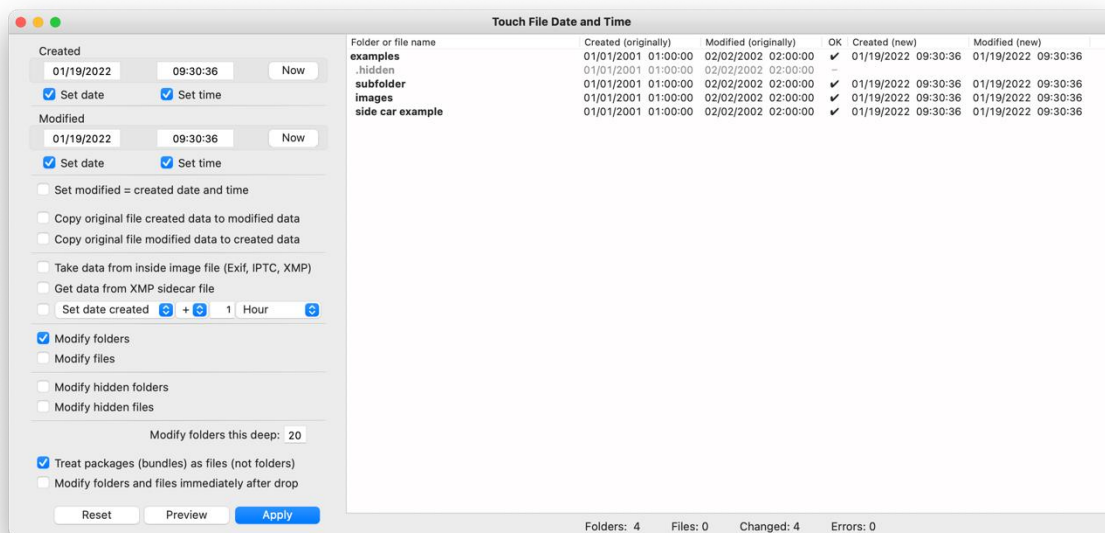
Touch File Date and Time

Created
01/19/2022 09:30:36 Now
Set date Set time

Modified
01/19/2022 09:30:36 Now
Set date Set time

Set modified = created date and time

Copy original file created data to modified data
Copy original file modified data to created data

Take data from inside image file (Exif, IPTC, XMP)
Get data from XMP sidecar file
Set date created + 1 Hour

Modify folders
Modify files

Modify hidden folders
Modify hidden files

Modify folders this deep: 20

Treat packages (bundles) as files (not folders)
Modify folders and files immediately after drop

Reset Preview Apply

| Folder or file name | Created (originally) | Modified (originally) | OK | Created (new) | Modified (new) |
|---|---|---|---|---|---|
| examples | 01/01/2001 01:00:00 | 02/02/2002 02:00:00 | ✔ | 01/19/2022 09:30:36 | 01/19/2022 09:30:36 |
| .hidden | 01/01/2001 01:00:00 | 02/02/2002 02:00:00 | – | | |
| subfolder | 01/01/2001 01:00:00 | 02/02/2002 02:00:00 | ✔ | 01/19/2022 09:30:36 | 01/19/2022 09:30:36 |
| images | 01/01/2001 01:00:00 | 02/02/2002 02:00:00 | ✔ | 01/19/2022 09:30:36 | 01/19/2022 09:30:36 |
| side car example | 01/01/2001 01:00:00 | 02/02/2002 02:00:00 | ✔ | 01/19/2022 09:30:36 | 01/19/2022 09:30:36 |

Folders: 4 Files: 0 Changed: 4 Errors: 0